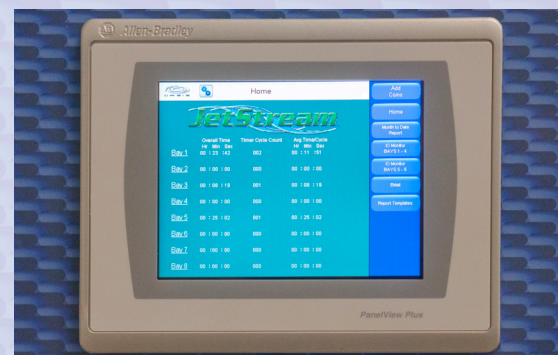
Allen-Bradley

Home

JetStream

| | Overall Time Hr Min Sec | Timer Cycle Count | Avg Time/Cycle Hr Min Sec |
|---|---|---|---|
| Bay 1 | 00 : 23 : 42 | 002 | 00 : 11 : 51 |
| Bay 2 | 00 : 00 : 00 | 000 | 00 : 00 : 00 |
| Bay 3 | 00 : 00 : 19 | 001 | 00 : 00 : 19 |
| Bay 4 | 00 : 00 : 00 | 000 | 00 : 00 : 00 |
| Bay 5 | 00 : 25 : 02 | 001 | 00 : 25 : 02 |
| Bay 6 | 00 : 00 : 00 | 000 | 00 : 00 : 00 |
| Bay 7 | 00 : 00 : 00 | 000 | 00 : 00 : 00 |
| Bay 8 | 00 : 00 : 00 | 000 | 00 : 00 : 00 |

Add Coins

Home

Month to Date Report

IO Monitor BAYS 1 - 4

IO Monitor BAYS 5 - 8

Reset

Report Templates

PanelView Plus